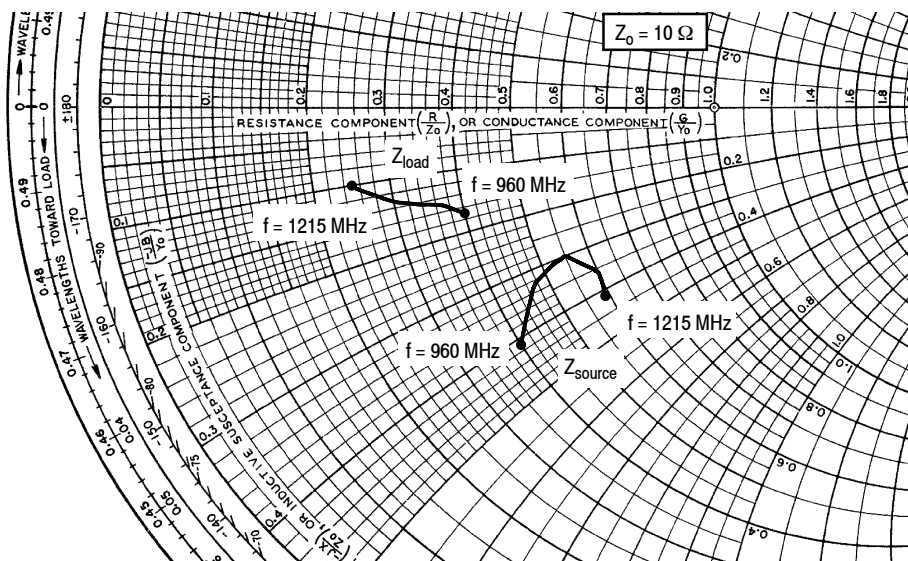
$Z_0 = 10\ \Omega$

WAVELE
0.49
0.49
TOWARD LOAD
WAVELENGTHS
0.48
0.47
0.46
0.45
±180
-170
-160
-150
-140
-90
-80
-75
-70
0.04
0.05

0.1
0.2
0.3
0.4
0.5
0.6
0.7
0.8
0.9
1.0
1.2
1.4
1.6
1.8

RESISTANCE COMPONENT $\left(\frac{R}{Zo}\right)$, OR CONDUCTANCE COMPONENT $\left(\frac{G}{Yo}\right)$

$Z_{load}$

f = 960 MHz

f = 1215 MHz

0.1
0.2
0.3
0.4
0.2
0.4
0.6
0.8
1.0

$\left(\frac{-jB}{Yo}\right)$

SUSCEPTANCE COMPONENT

INDUCTIVE

OR

$\left(\frac{+jX}{Zo}\right)$

f = 1215 MHz

f = 960 MHz

$Z_{source}$

0.1
0.8
0.6
0.4
0.2